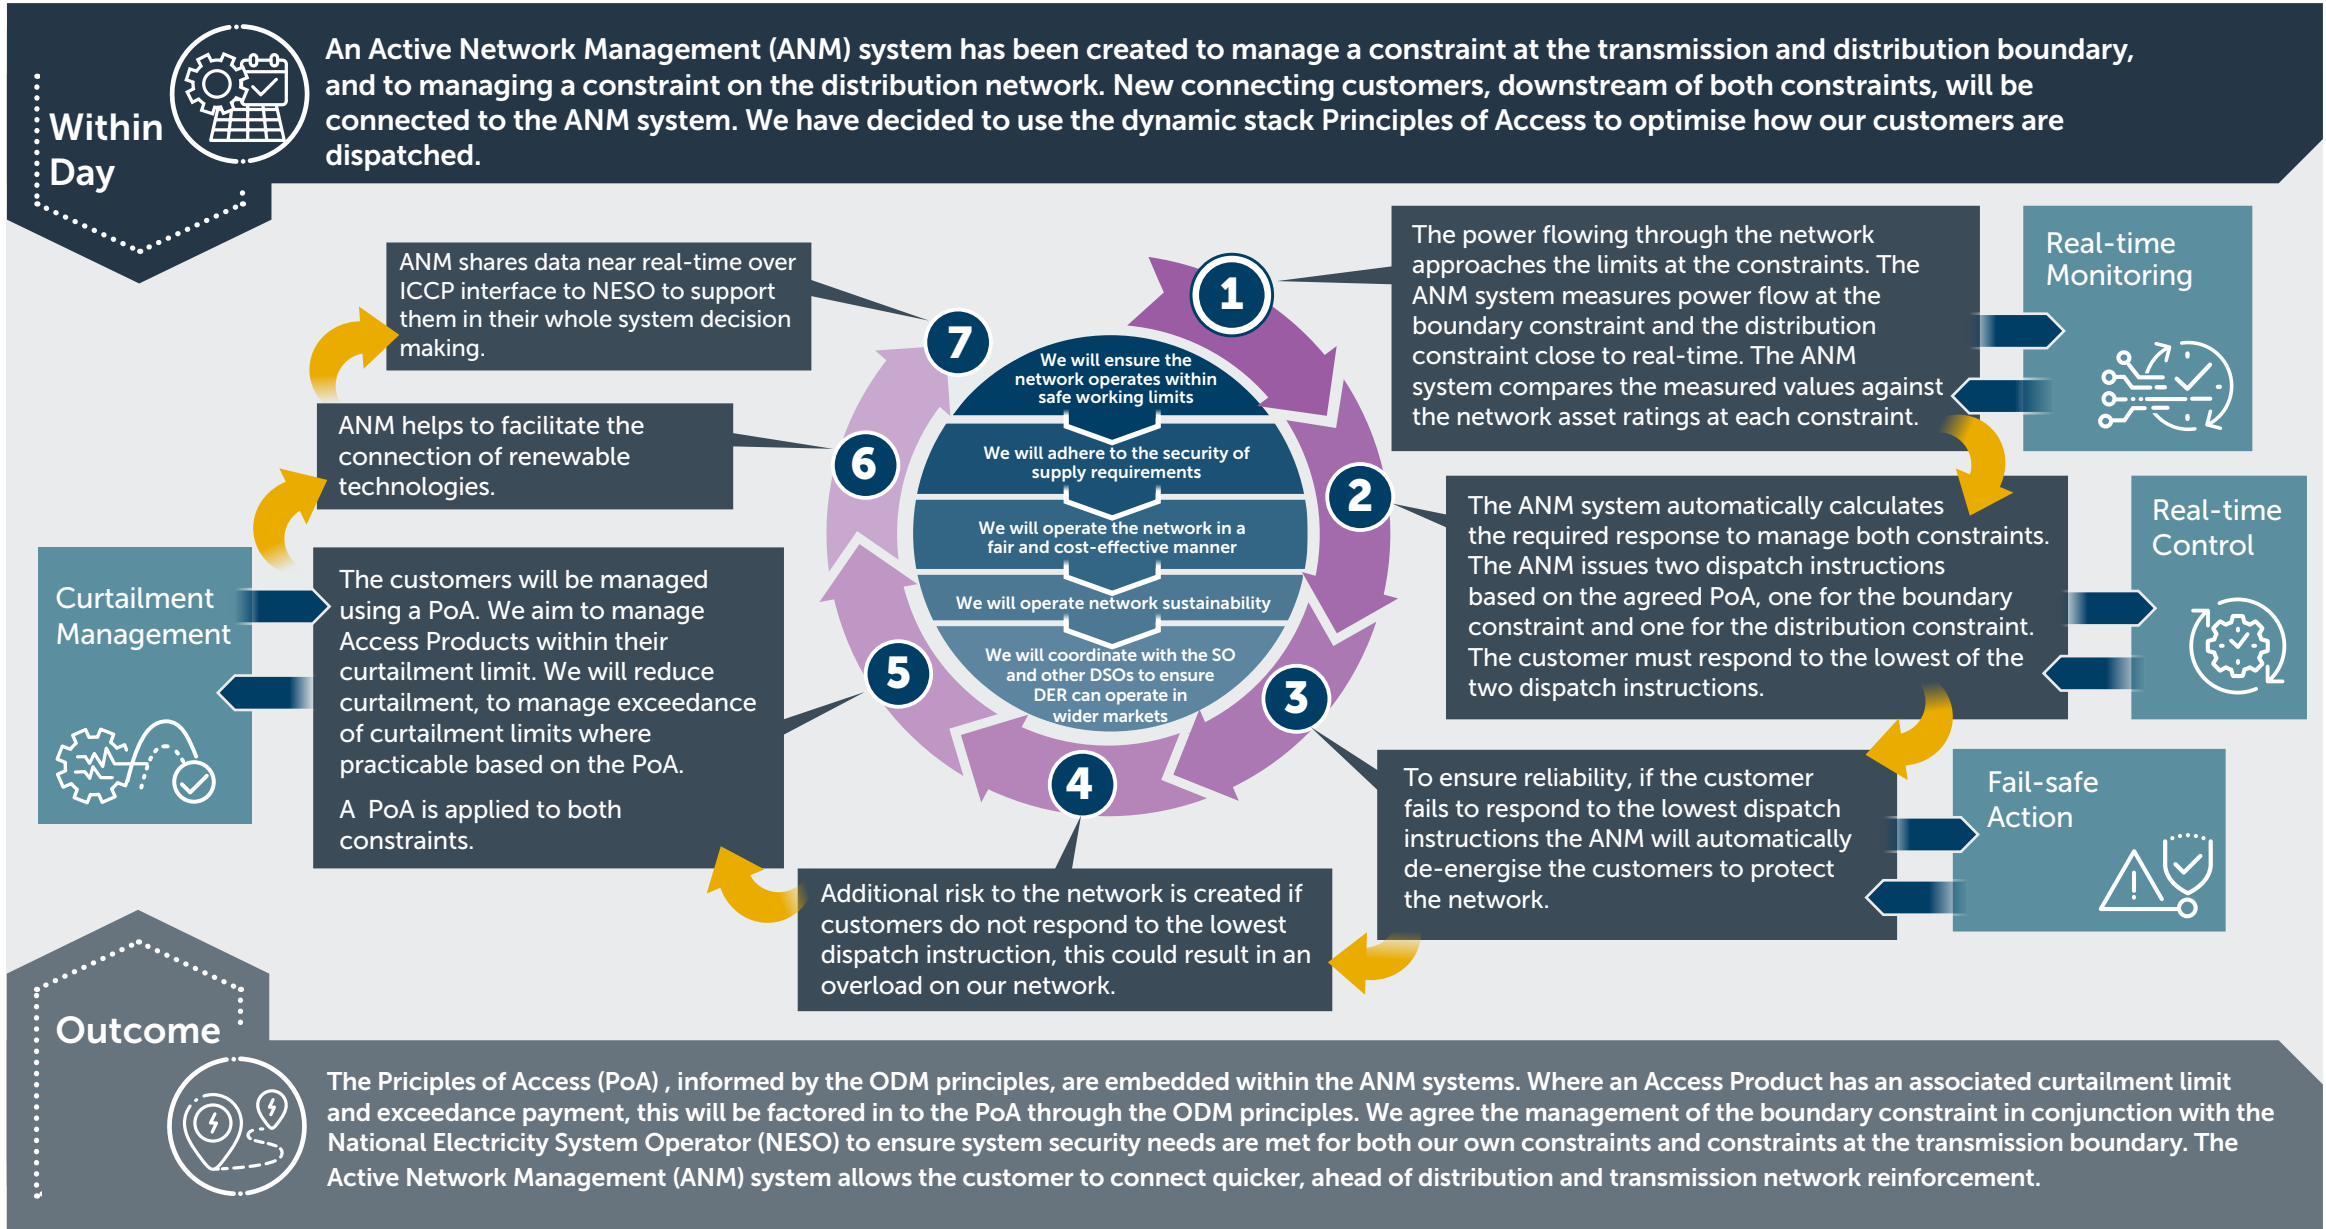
Within Day

An Active Network Management (ANM) system has been created to manage a constraint at the transmission and distribution boundary, and to managing a constraint on the distribution network. New connecting customers, downstream of both constraints, will be connected to the ANM system. We have decided to use the dynamic stack Principles of Access to optimise how our customers are dispatched.

1

The power flowing through the network approaches the limits at the constraints. The ANM system measures power flow at the boundary constraint and the distribution constraint close to real-time. The ANM system compares the measured values against the network asset ratings at each constraint.

Real-time Monitoring

2

The ANM system automatically calculates the required response to manage both constraints. The ANM issues two dispatch instructions based on the agreed PoA, one for the boundary constraint and one for the distribution constraint. The customer must respond to the lowest of the two dispatch instructions.

Real-time Control

3

To ensure reliability, if the customer fails to respond to the lowest dispatch instructions the ANM will automatically de-energise the customers to protect the network.

Fail-safe Action

4

Additional risk to the network is created if customers do not respond to the lowest dispatch instruction, this could result in an overload on our network.

5

The customers will be managed using a PoA. We aim to manage Access Products within their curtailment limit. We will reduce curtailment, to manage exceedance of curtailment limits where practicable based on the PoA.

A PoA is applied to both constraints.

Curtailment Management

6

ANM helps to facilitate the connection of renewable technologies.

7

ANM shares data near real-time over ICCP interface to NESO to support them in their whole system decision making.

We will ensure the network operates within safe working limits

We will adhere to the security of supply requirements

We will operate the network in a fair and cost-effective manner

We will operate network sustainability

We will coordinate with the SO and other DSOs to ensure DER can operate in wider markets

Outcome

The Priciples of Access (PoA) , informed by the ODM principles, are embedded within the ANM systems. Where an Access Product has an associated curtailment limit and exceedance payment, this will be factored in to the PoA through the ODM principles. We agree the management of the boundary constraint in conjunction with the National Electricity System Operator (NESO) to ensure system security needs are met for both our own constraints and constraints at the transmission boundary. The Active Network Management (ANM) system allows the customer to connect quicker, ahead of distribution and transmission network reinforcement.